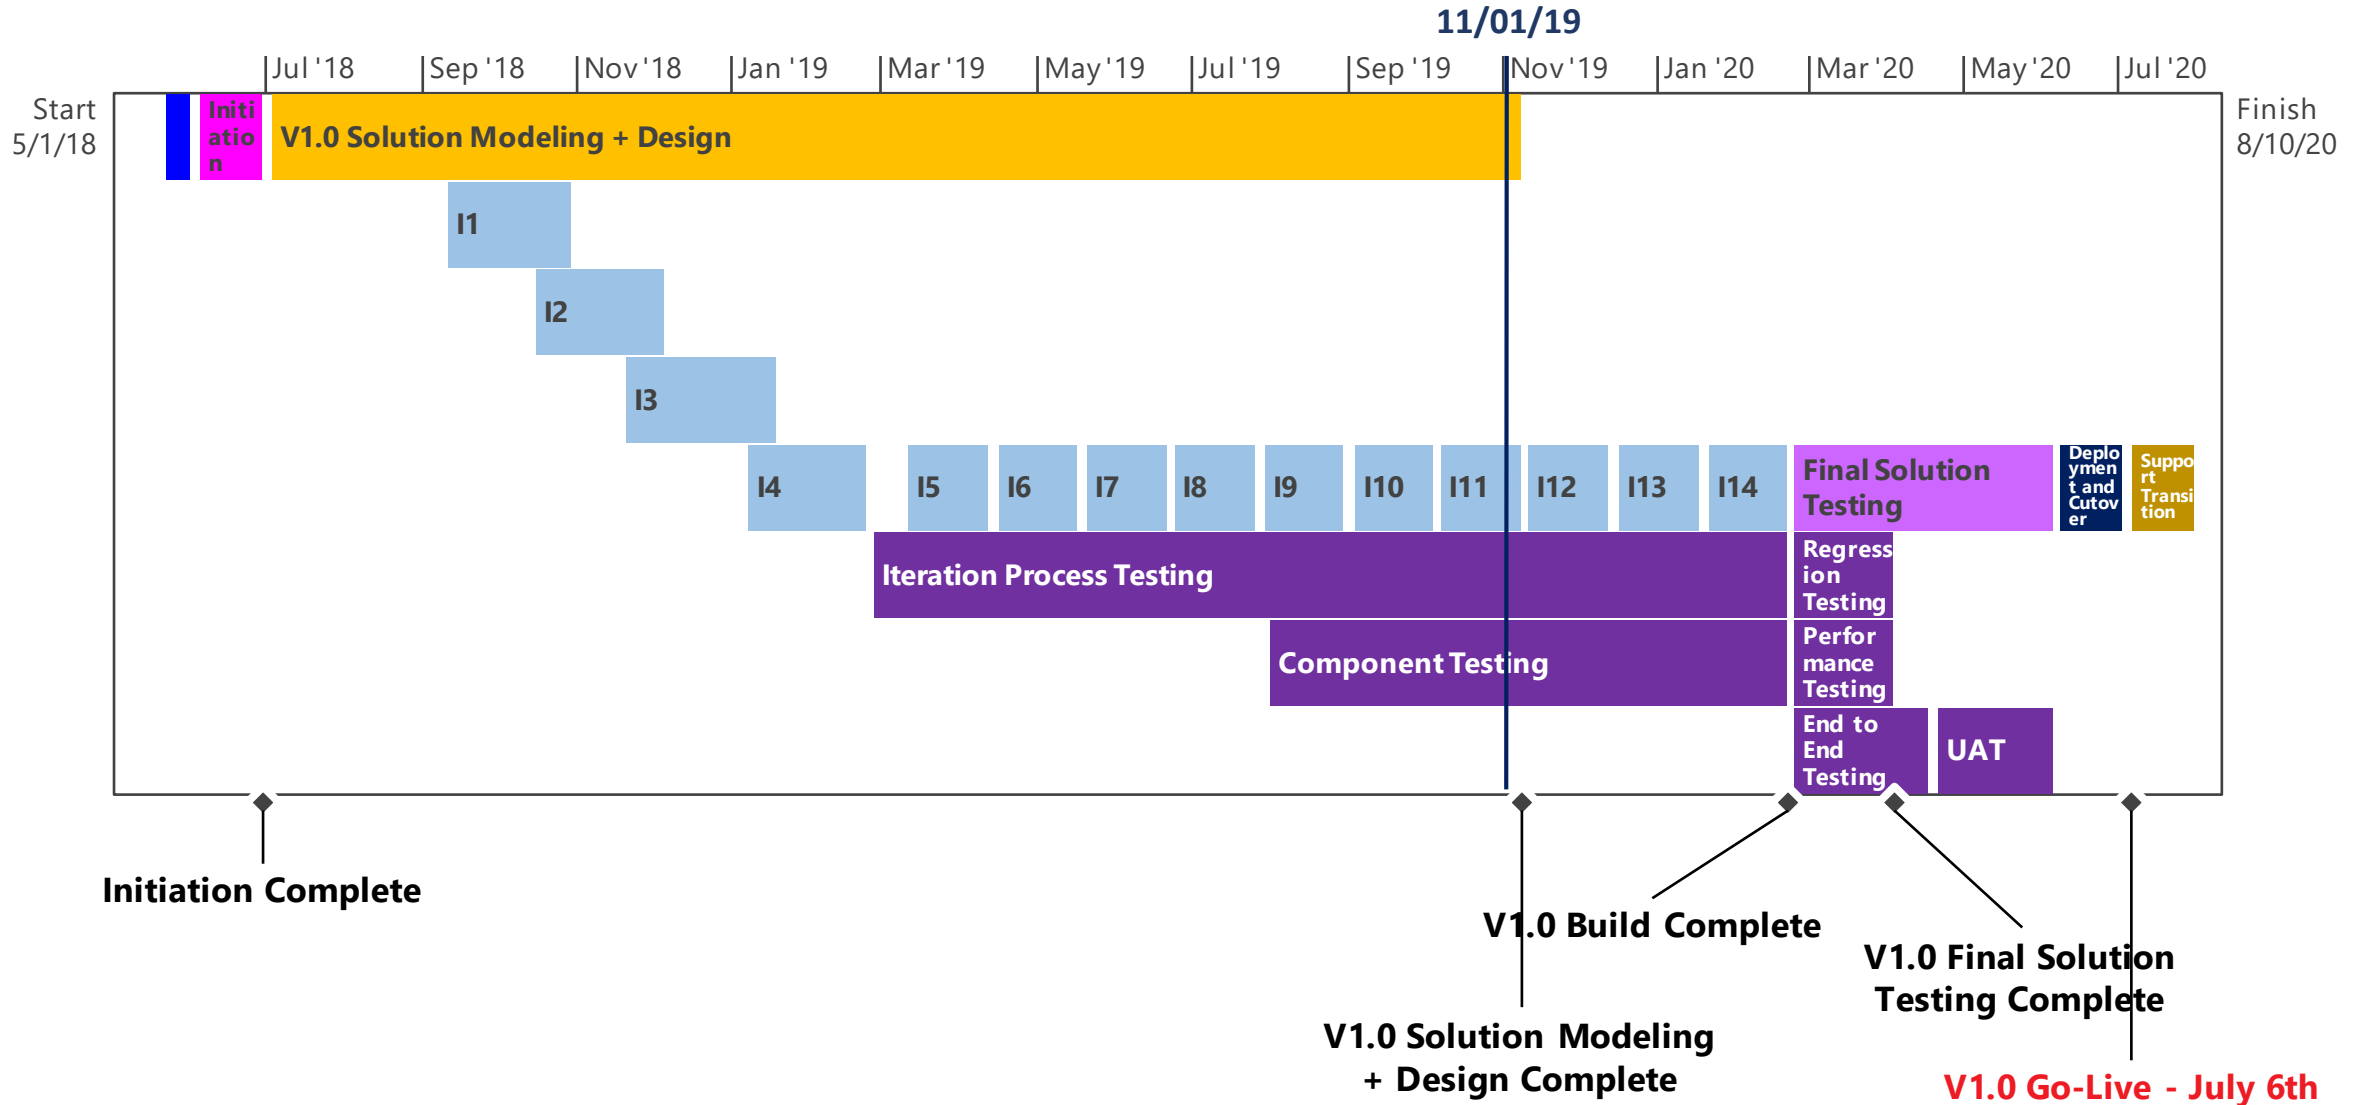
11/01/19

Jul '18 | Sep '18 | Nov '18 | Jan '19 | Mar '19 | May '19 | Jul '19 | Sep '19 | Nov '19 | Jan '20 | Mar '20 | May '20 | Jul '20

Start 5/1/18

Finish 8/10/20

Initiation

V1.0 Solution Modeling + Design

I1

I2

I3

I4

I5

I6

I7

I8

I9

I10

I11

I12

I13

I14

Final Solution Testing

Deployment and Cutover

Support Transition

Iteration Process Testing

Regression Testing

Component Testing

Performance Testing

End to End Testing

UAT

Initiation Complete

V1.0 Build Complete

V1.0 Final Solution Testing Complete

V1.0 Solution Modeling + Design Complete

V1.0 Go-Live - July 6th